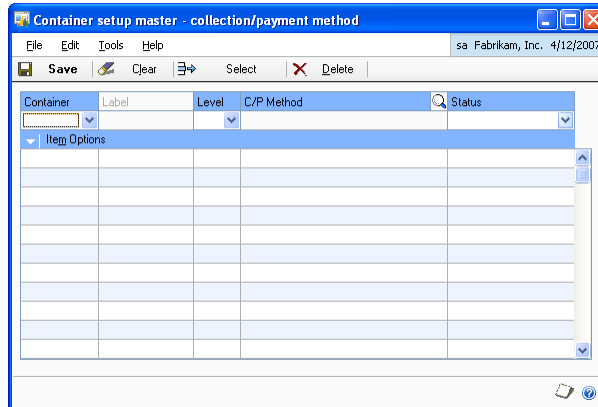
Container setup master - collection/payment method

File Edit Tools Help

sa Fabrikam, Inc. 4/12/2007

Save Clear Select Delete

| Container | Label | Level | C/P Method | Status |
|---|---|---|---|---|

Item Options